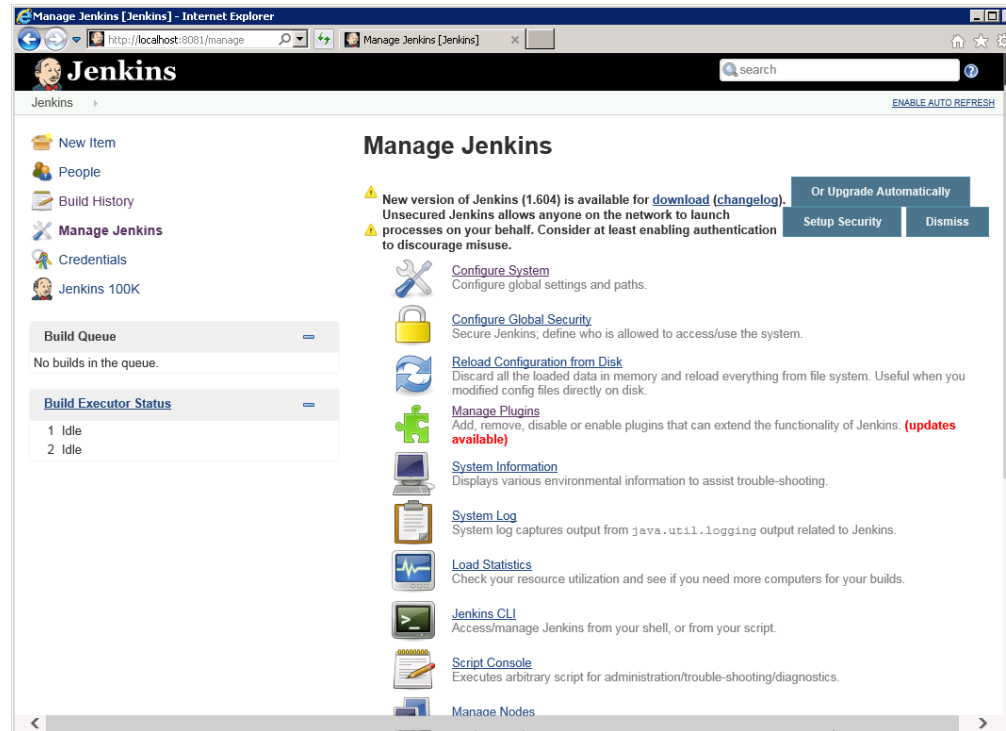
Manage Jenkins [Jenkins] - Internet Explorer

http://localhost:8081/manage

Manage Jenkins [Jenkins]

Jenkins

search

Jenkins

ENABLE AUTO REFRESH

New Item

People

Build History

Manage Jenkins

Credentials

Jenkins 100K

Build Queue

No builds in the queue.

Build Executor Status

1 Idle
2 Idle

Manage Jenkins

New version of Jenkins (1.604) is available for download (changelog).

Or Upgrade Automatically

Unsecured Jenkins allows anyone on the network to launch processes on your behalf. Consider at least enabling authentication to discourage misuse.

Setup Security

Dismiss

Configure System
Configure global settings and paths.

Configure Global Security
Secure Jenkins; define who is allowed to access/use the system.

Reload Configuration from Disk
Discard all the loaded data in memory and reload everything from file system. Useful when you modified config files directly on disk.

Manage Plugins
Add, remove, disable or enable plugins that can extend the functionality of Jenkins. (updates available)

System Information
Displays various environmental information to assist trouble-shooting.

System Log
System log captures output from java.util.logging output related to Jenkins.

Load Statistics
Check your resource utilization and see if you need more computers for your builds.

Jenkins CLI
Access/manage Jenkins from your shell, or from your script.

Script Console
Executes arbitrary script for administration/trouble-shooting/diagnostics.

Manage Nodes